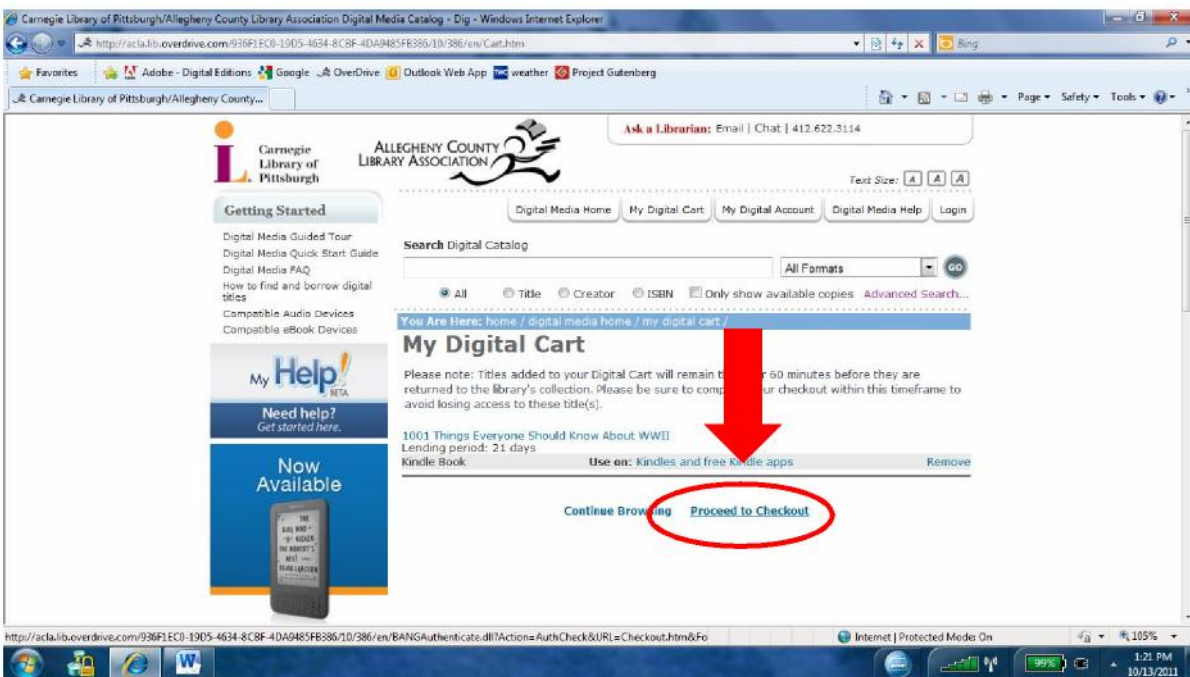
Carnegie Library of Pittsburgh/Allegheny County Library Association Digital Media Catalog - Dig - Windows Internet Explorer

http://acla.lib.overdrive.com/936F1EC0-19D5-4634-8C8F-4DA9485FB386/10/386/en/Cart.htm

Bing

Favorites | Adobe - Digital Editions | Google | OverDrive | Outlook Web App | weather | Project Gutenberg

Carnegie Library of Pittsburgh/Allegheny County...

Page ▾ Safety ▾ Tools ▾

Carnegie Library of Pittsburgh

ALLEGHENY COUNTY LIBRARY ASSOCIATION

Ask a Librarian: Email | Chat | 412.622.3114

Text Size: A A A

Getting Started

Digital Media Home | My Digital Cart | My Digital Account | Digital Media Help | Login

Digital Media Guided Tour
Digital Media Quick Start Guide
Digital Media FAQ
How to find and borrow digital titles
Compatible Audio Devices
Compatible eBook Devices

Search Digital Catalog

All Formats

GO

All Title Creator ISBN Only show available copies Advanced Search...

You Are Here: home / digital media home / my digital cart /

My Digital Cart

Please note: Titles added to your Digital Cart will remain t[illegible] r 60 minutes before they are returned to the library's collection. Please be sure to comp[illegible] ur checkout within this timeframe to avoid losing access to these title(s).

My Help! BETA

Need help? Get started here.

1001 Things Everyone Should Know About WWII
Lending period: 21 days
Kindle Book Use on: Kindles and free Kindle apps Remove

Now Available

Continue Brow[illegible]ng Proceed to Checkout

http://acla.lib.overdrive.com/936F1EC0-19D5-4634-8C8F-4DA9485FB386/10/386/en/BANGAuthenticate.dll?Action=AuthCheck&URL=Checkout.htm&Fo

Internet | Protected Mode: On

105%

99%

1:21 PM
10/13/2011